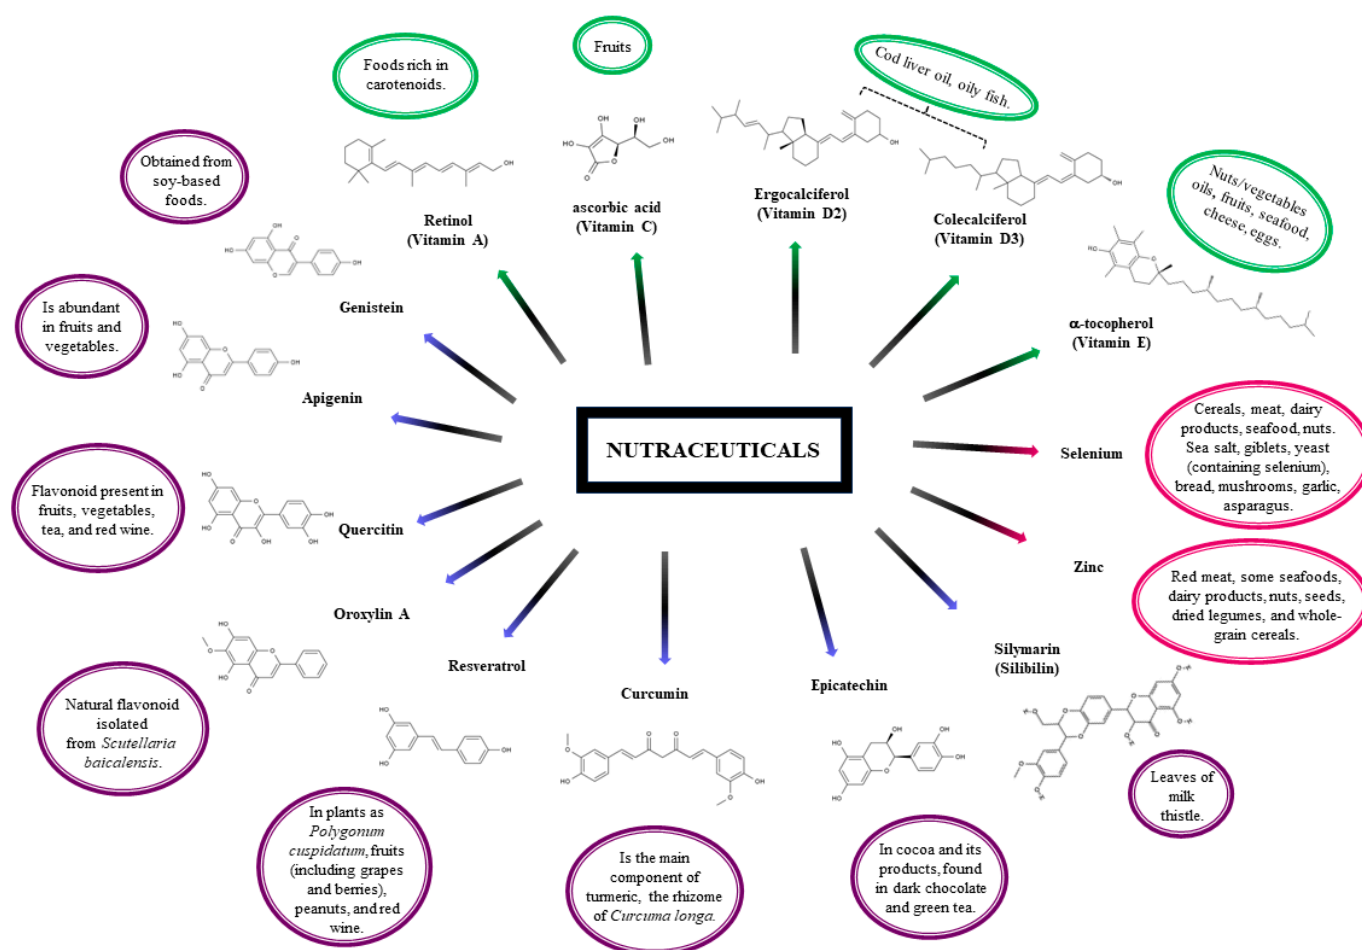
NUTRACEUTICALS

Foods rich in carotenoids.

Retinol (Vitamin A)

Fruits

ascorbic acid (Vitamin C)

Cod liver oil, oily fish.

Ergocalciferol (Vitamin D2)

Colecalciferol (Vitamin D3)

Nuts/vegetables oils, fruits, seafood, cheese, eggs.

α-tocopherol (Vitamin E)

Cereals, meat, dairy products, seafood, nuts. Sea salt, giblets, yeast (containing selenium), bread, mushrooms, garlic, asparagus.

Selenium

Zinc

Red meat, some seafoods, dairy products, nuts, seeds, dried legumes, and whole-grain cereals.

Silymarin (Silibilin)

Leaves of milk thistle.

Epicatechin

In cocoa and its products, found in dark chocolate and green tea.

Curcumin

Is the main component of turmeric, the rhizome of Curcuma longa.

Resveratrol

In plants as Polygonum cuspidatum, fruits (including grapes and berries), peanuts, and red wine.

Oroxylin A

Natural flavonoid isolated from Scutellaria baicalensis.

Quercitin

Flavonoid present in fruits, vegetables, tea, and red wine.

Apigenin

Is abundant in fruits and vegetables.

Genistein

Obtained from soy-based foods.